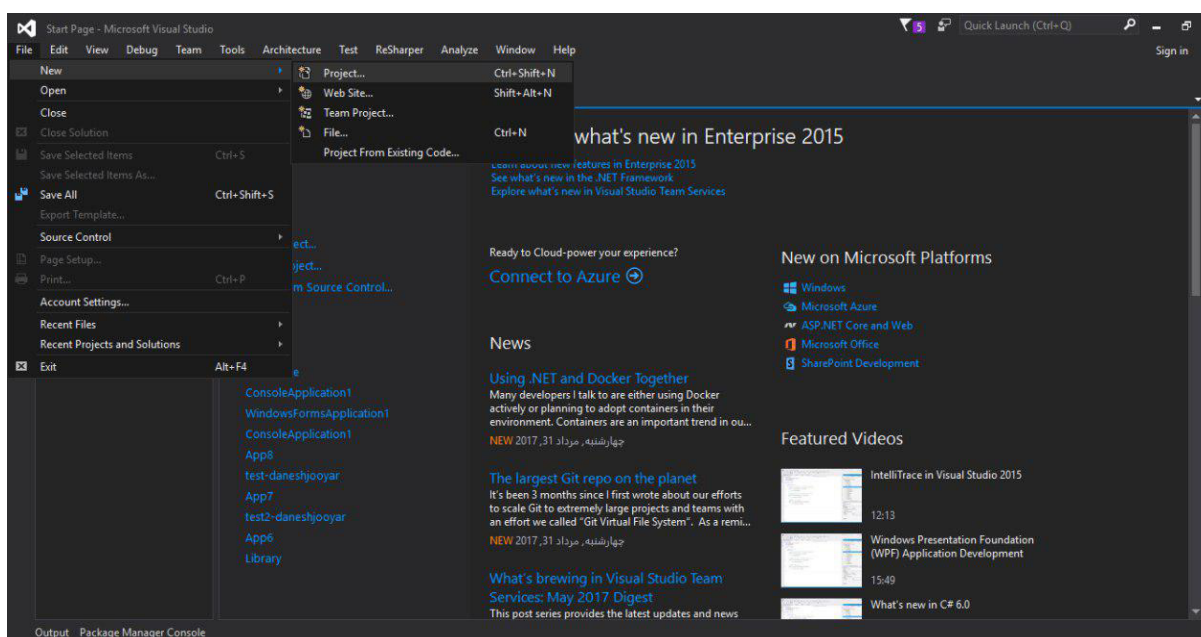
Start Page - Microsoft Visual Studio
5 Quick Launch (Ctrl+Q)
File Edit View Debug Team Tools Architecture Test ReSharper Analyze Window Help
Sign in

New
Open
Close
Close Solution
Save Selected Items Ctrl+S
Save Selected Items As...
Save All Ctrl+Shift+S
Export Template...
Source Control
Page Setup...
Print... Ctrl+P
Account Settings...
Recent Files
Recent Projects and Solutions
Exit Alt+F4

Project... Ctrl+Shift+N
Web Site... Shift+Alt+N
Team Project...
File... Ctrl+N
Project From Existing Code...

what's new in Enterprise 2015
Learn about new features in Enterprise 2015
See what's new in the .NET Framework
Explore what's new in Visual Studio Team Services

ect...
ject...
m Source Control...

e
ConsoleApplication1
WindowsFormsApplication1
ConsoleApplication1
App8
test-daneshjooyar
App7
test2-daneshjooyar
App6
Library

Ready to Cloud-power your experience?
Connect to Azure

News

Using .NET and Docker Together
Many developers I talk to are either using Docker actively or planning to adopt containers in their environment. Containers are an important trend in ou...
NEW 2017 ,31 چهارشنبه، مرداد

The largest Git repo on the planet
It's been 3 months since I first wrote about our efforts to scale Git to extremely large projects and teams with an effort we called "Git Virtual File System". As a remi...
NEW 2017 ,31 چهارشنبه، مرداد

What's brewing in Visual Studio Team Services: May 2017 Digest
This post series provides the latest updates and news

New on Microsoft Platforms
Windows
Microsoft Azure
ASP.NET Core and Web
Microsoft Office
SharePoint Development

Featured Videos
IntelliTrace in Visual Studio 2015
12:13
Windows Presentation Foundation (WPF) Application Development
15:49
What's new in C# 6.0

Output Package Manager Console